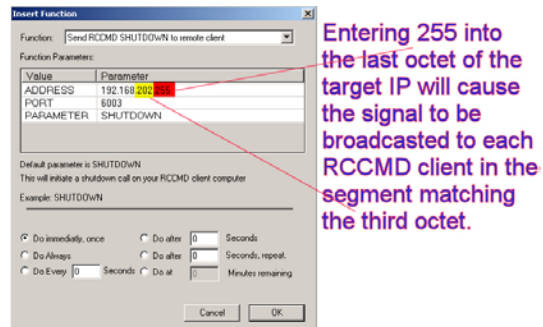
Insert Function

Function: Send RCCMD SHUTDOWN to remote client

Function Parameters:

| Value | Parameter |
|---|---|
| ADDRESS | 192.168.202.255 |
| PORT | 6003 |
| PARAMETER | SHUTDOWN |

Default parameter is SHUTDOWN
This will initiate a shutdown call on your RCCMD client computer

Example: SHUTDOWN

Do immediatly, once
Do Always
Do Every 0 Seconds
Do after 0 Seconds
Do after 0 Seconds, repeat,
Do at 0 Minutes remaining

Cancel
OK

Entering 255 into the last octet of the target IP will cause the signal to be broadcasted to each RCCMD client in the segment matching the third octet.